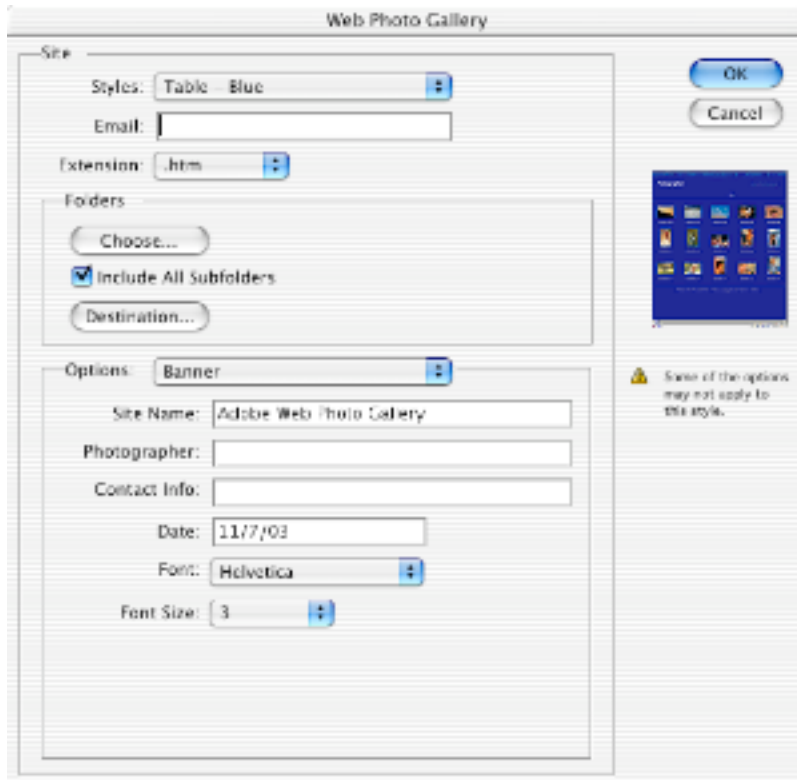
Web Photo Gallery

Site

Styles: Table – Blue

Email:

Extension: .htm

Folders

Choose...

Include All Subfolders

Destination...

Options: Banner

Site Name: Adobe Web Photo Gallery

Photographer:

Contact Info:

Date: 11/7/03

Font: Helvetica

Font Size: 3

OK

Cancel

Some of the options may not apply to this style.